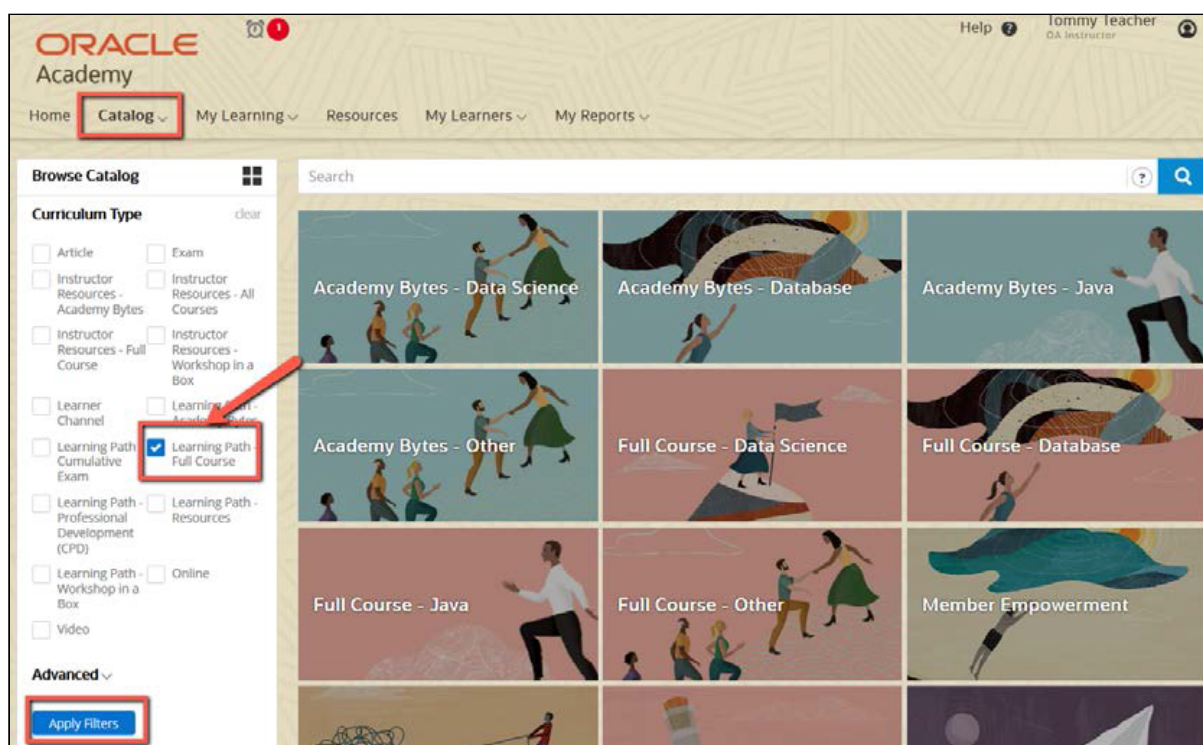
ORACLE
Academy

1

Help

Tommy Teacher
OA Instructor

Home Catalog My Learning Resources My Learners My Reports

Browse Catalog

Curriculum Type clear

Article
Exam
Instructor Resources - Academy Bytes
Instructor Resources - All Courses
Instructor Resources - Full Course
Instructor Resources - Workshop in a Box
Learner Channel
Learning Path - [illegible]
Learning Path - Cumulative Exam
Learning Path - Full Course
Learning Path - Professional Development (CPD)
Learning Path - Resources
Learning Path - Workshop in a Box
Online
Video

Advanced

Apply Filters

Search

Academy Bytes - Data Science
Academy Bytes - Database
Academy Bytes - Java
Academy Bytes - Other
Full Course - Data Science
Full Course - Database
Full Course - Java
Full Course - Other
Member Empowerment